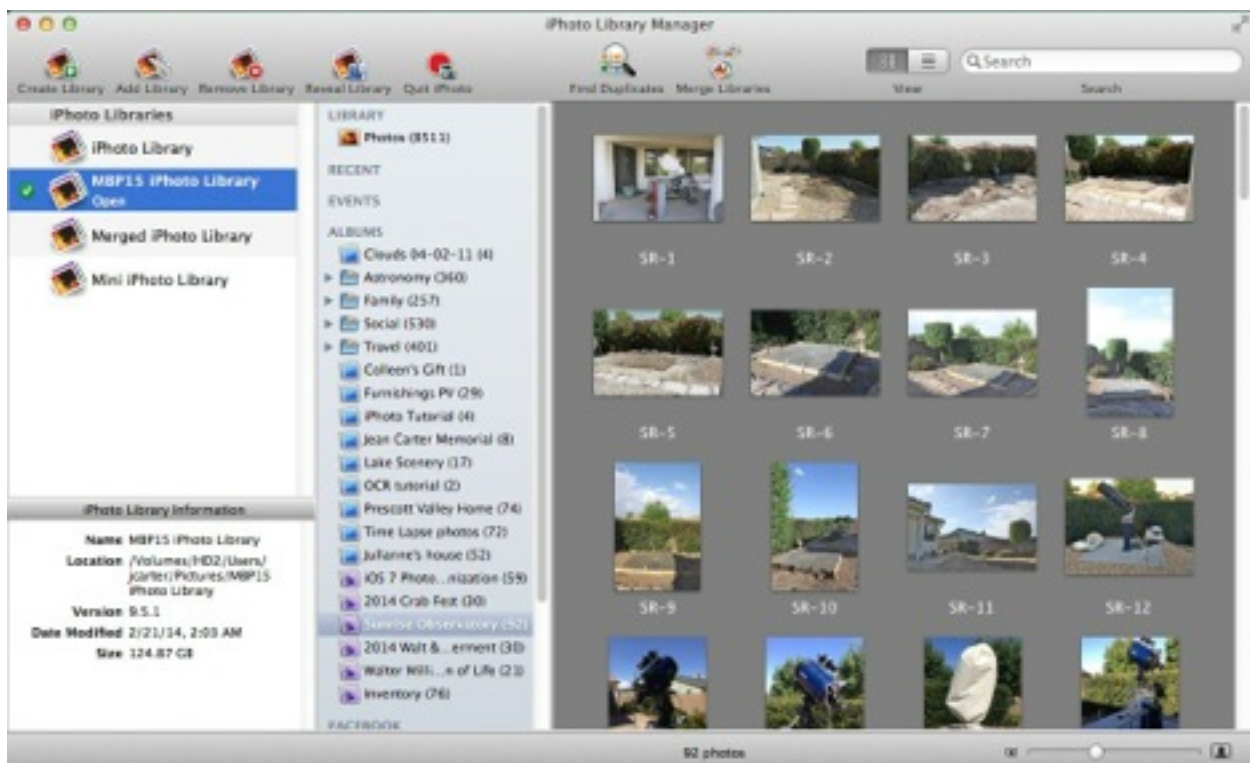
iPhoto Library Manager

Create Library Add Library Remove Library Reveal Library Quit iPhoto Find Duplicates Merge Libraries View Search

Search

iPhoto Libraries

iPhoto Library

MBP15 iPhoto Library
Open

Merged iPhoto Library

Mini iPhoto Library

iPhoto Library Information

Name MBP15 iPhoto Library
Location /Volumes/HD2/Users/jcarter/Pictures/MBP15 iPhoto Library
Version 9.5.1
Date Modified 2/21/14, 2:03 AM
Size 124.87 GB

LIBRARY
Photos (8511)
RECENT
EVENTS
ALBUMS
Clouds 04-02-11 (4)
Astronomy (360)
Family (257)
Social (530)
Travel (401)
Colleen's Gift (1)
Furnishings PV (29)
iPhoto Tutorial (4)
Jean Carter Memorial (8)
Lake Scenery (17)
OCR tutorial (2)
Prescott Valley Home (74)
Time Lapse photos (72)
Julianne's house (52)
iOS 7 Photo...nization (59)
2014 Crab Fest (30)
Sunrise Observatory (92)
2014 Walt &...ernent (30)
Walter Willi...e of Life (23)
Inventory (76)
FACEBOOK

SR-1 SR-2 SR-3 SR-4
SR-5 SR-6 SR-7 SR-8
SR-9 SR-10 SR-11 SR-12

92 photos